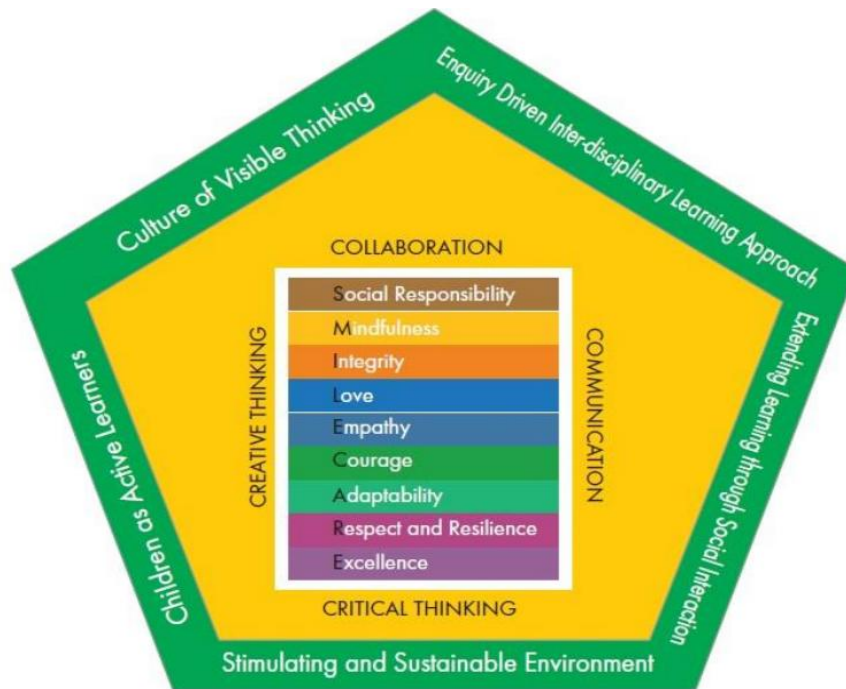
Culture of Visible Thinking

Enquiry Driven Inter-disciplinary Learning Approach

Extending Learning through Social Interaction

Stimulating and Sustainable Environment

Children as Active Learners

COLLABORATION

CREATIVE THINKING

COMMUNICATION

Social Responsibility
Mindfulness
Integrity
Love
Empathy
Courage
Adaptability
Respect and Resilience
Excellence

CRITICAL THINKING